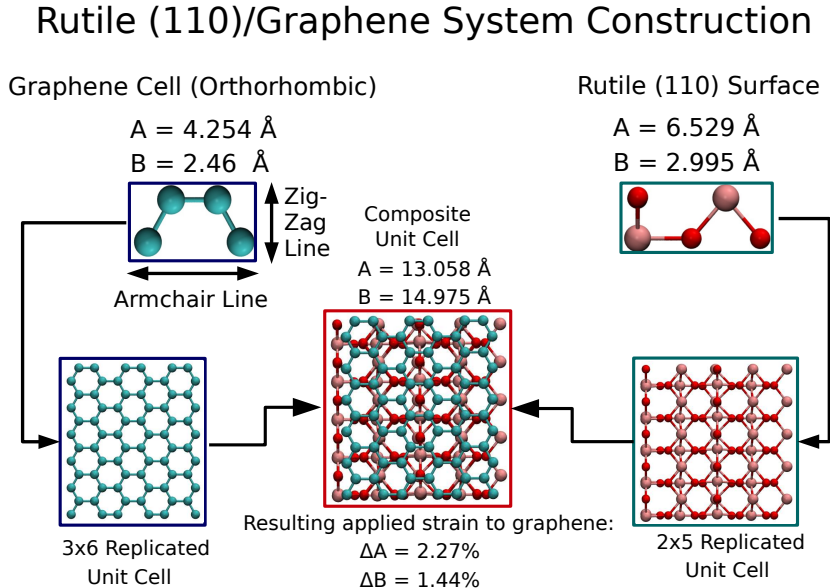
Rutile (110)/Graphene System Construction

Graphene Cell (Orthorhombic)

A = 4.254 Å
B = 2.46 Å

Zig-Zag Line

Armchair Line

Rutile (110) Surface

A = 6.529 Å
B = 2.995 Å

Composite Unit Cell
A = 13.058 Å
B = 14.975 Å

3x6 Replicated Unit Cell

2x5 Replicated Unit Cell

Resulting applied strain to graphene:
ΔA = 2.27%
ΔB = 1.44%